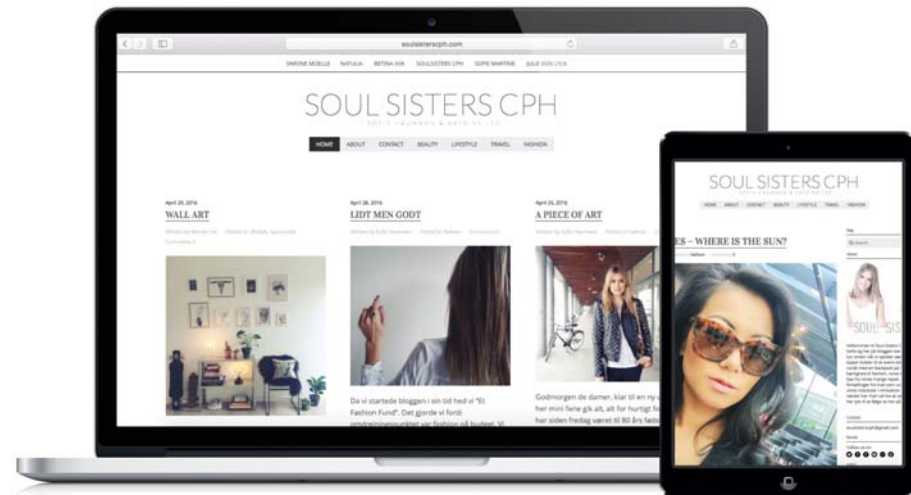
soulsisterscph.com

SIMONE MOELLE NATULIA BETINA ASK SOULSISTERS CPH SOFIE MARTINE JULIE VON LYCK

SOUL SISTERS CPH

SOFIE HAUMANN & KATRINE LEE

HOME ABOUT CONTACT BEAUTY LIFESTYLE TRAVEL FASHION

April 29, 2016

WALL ART

Written by Katrine Lee Posted in Lifestyle, Sponsored Comments 0

April 28, 2016

LIDT MEN GODT

Written by Sofie Haumann Posted in Fashion Comments 0

Da vi startede bloggen i sin tid hed vi "Et Fashion Fund". Det gjorde vi fordi omdrejningspunktet var fashion på budget. Vi

April 25, 2016

A PIECE OF ART

Written by Sofie Haumann Posted in Fashion

Godmorgen de damer, klar til en ny u her mini ferie gik alt, alt for hurtigt fo har siden fredag været til 80 års fødsl

SOUL SISTERS CPH

HOME ABOUT CONTACT BEAUTY LIFESTYLE TRAVEL FASHION

ES – WHERE IS THE SUN?

Search

About

SOUL S

Contact

Social